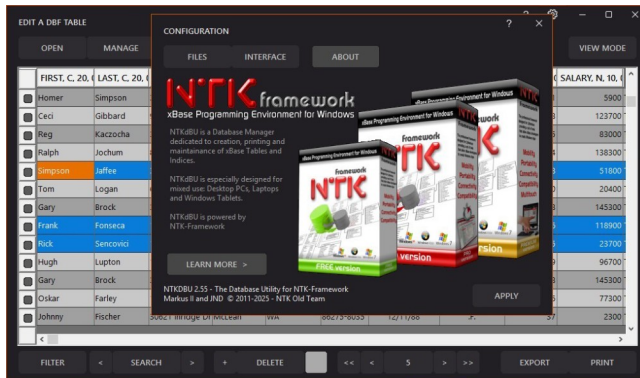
EDIT A DBF TABLE

OPEN

MANAGE

VIEW MODE

| FIRST, C, 20, 0 | LAST, C, 20, 0 | SALARY, N, 10, 0 |
|---|---|---|
| Homer | Simpson | 5900 |
| Ceci | Gibbard | 123700 |
| Reg | Kaczocha | 83000 |
| Ralph | Jochum | 138300 |
| Simpson | Jaffee | 51800 |
| Tom | Logan | 20400 |
| Gary | Brock | 145300 |
| Frank | Fonseca | 118900 |
| Rick | Sencovici | 23700 |
| Hugh | Lupton | 96700 |
| Gary | Brock | 145300 |
| Oskar | Farley | 77300 |
| Johnny | Fischer | 2300 |

CONFIGURATION

FILES

INTERFACE

ABOUT

NTK framework

xBase Programming Environment for Windows

NTKdBU is a Database Manager dedicated to creation, printing and maintenance of xBase Tables and Indices.

NTKdBU is especially designed for mixed use: Desktop PCs, Laptops and Windows Tablets.

NTKdBU is powered by NTK-Framework

LEARN MORE >

NTK framework

FREE version

version

NTKDBU 2.55 - The Database Utility for NTK-Framework
Markus II and JND © 2011-2025 - NTK Old Team

APPLY

FILTER

<

SEARCH

>

+

DELETE

<<

<

5

>

>>

EXPORT

PRINT